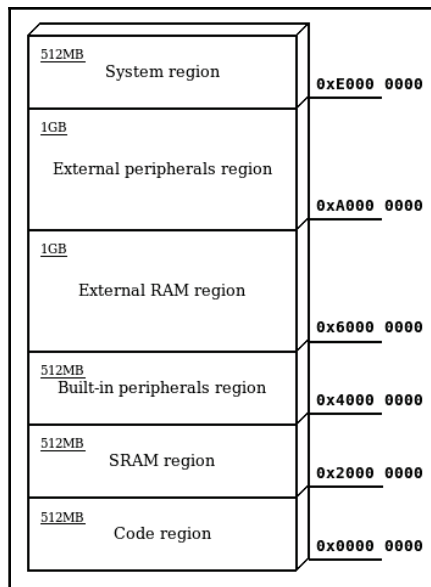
512MB
System region

0xE000 0000

1GB
External peripherals region

0xA000 0000

1GB
External RAM region

0x6000 0000

512MB
Built-in peripherals region

0x4000 0000

512MB
SRAM region

0x2000 0000

512MB
Code region

0x0000 0000